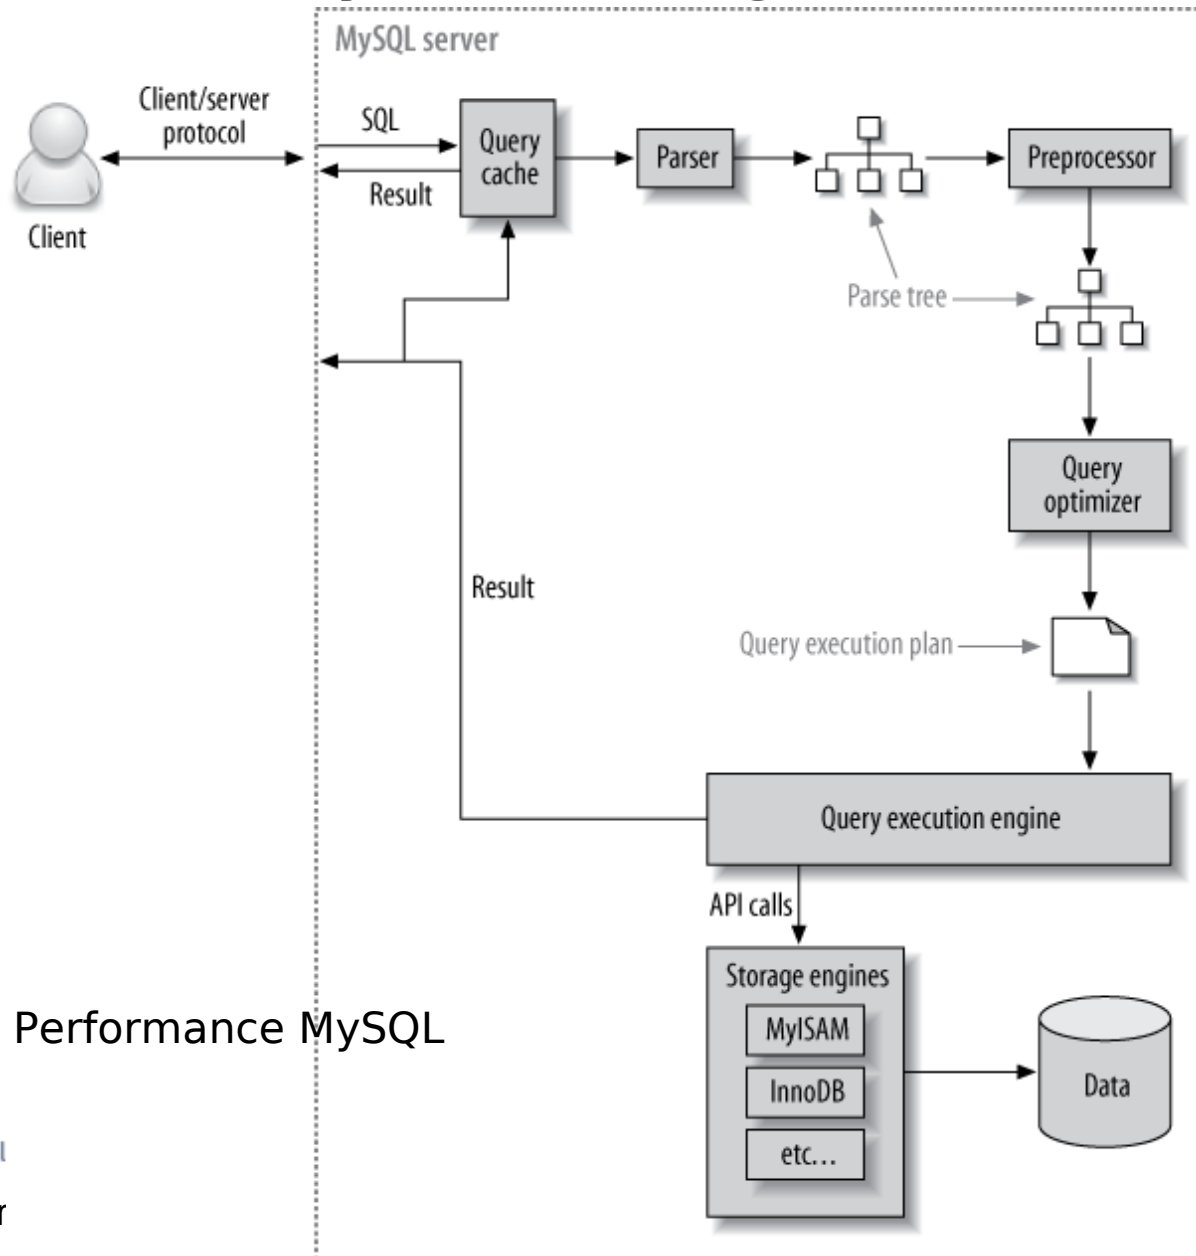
MySQL server

Client/server protocol

Client

SQL

Result

Query cache

Parser

Preprocessor

Parse tree

Query optimizer

Result

Query execution plan

Query execution engine

API calls

Storage engines

MyISAM

InnoDB

etc...

Data

Performance MySQL

l

r